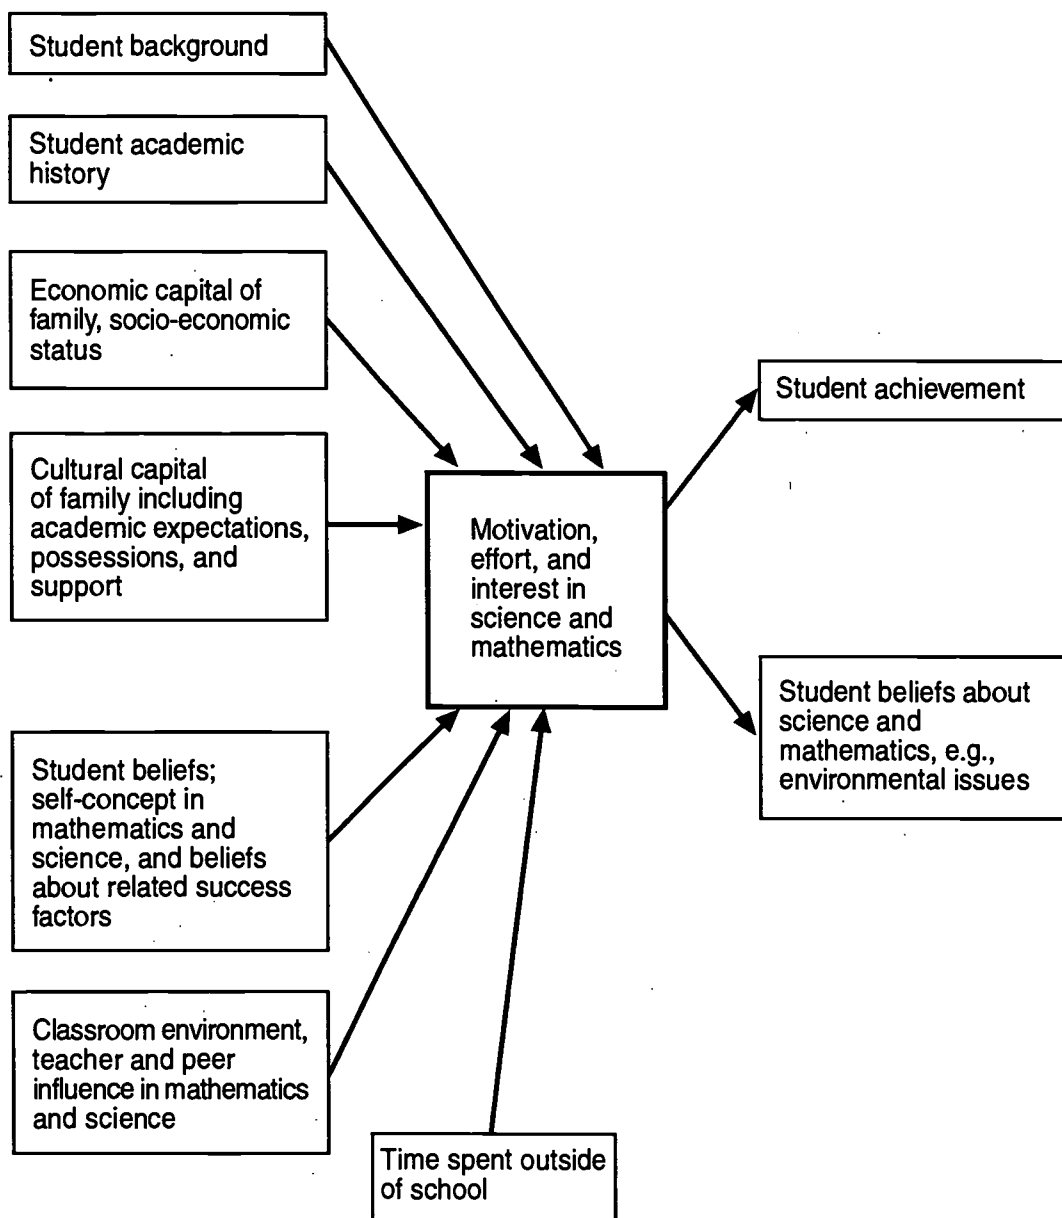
Student background

Student academic history

Economic capital of family, socio-economic status

Cultural capital of family including academic expectations, possessions, and support

Student beliefs; self-concept in mathematics and science, and beliefs about related success factors

Classroom environment, teacher and peer influence in mathematics and science

Time spent outside of school

Motivation, effort, and interest in science and mathematics

Student achievement

Student beliefs about science and mathematics, e.g., environmental issues